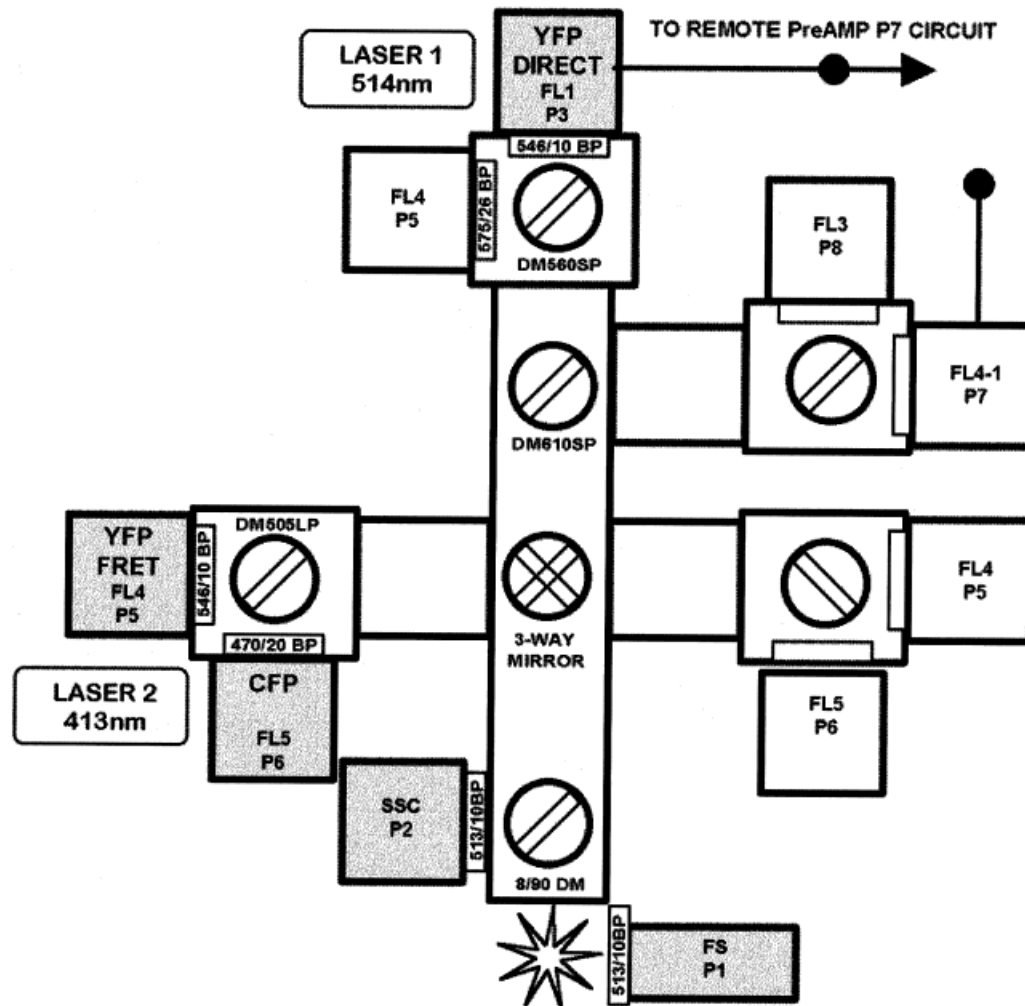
LASER 1
514nm

YFP
DIRECT
FL1
P3

TO REMOTE PreAMP P7 CIRCUIT

546/10 BP

FL4
P5

575/26 BP

DM560SP

FL3
P8

FL4-1
P7

DM610SP

YFP
FRET
FL4
P5

546/10 BP

DM505LP

470/20 BP

3-WAY
MIRROR

FL4
P5

LASER 2
413nm

CFP

FL5
P6

FL5
P6

SSC
P2

513/10BP

8/90 DM

513/10BP

FS
P1